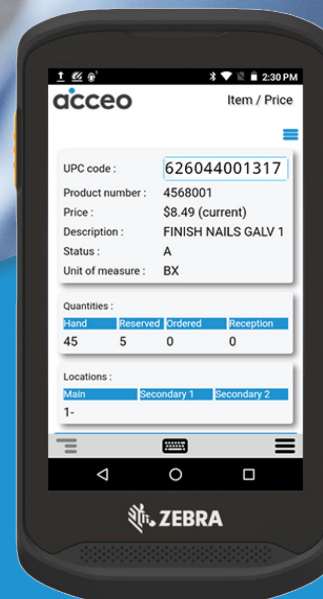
2:30 PM

acceo

Item / Price

UPC code : 626044001317
Product number : 4568001
Price : $8.49 (current)
Description : FINISH NAILS GALV 1
Status : A
Unit of measure : BX

Quantities :

| Hand | Reserved | Ordered | Reception |
|---|---|---|---|
| 45 | 5 | 0 | 0 |

Locations :

| Main | Secondary 1 | Secondary 2 |
|---|---|---|
| 1- | | |

ZEBRA